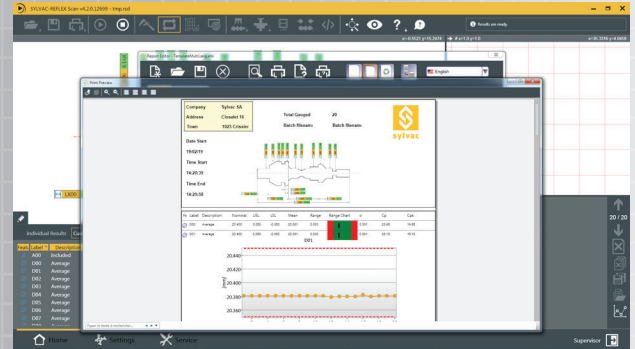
SYLVAC-REFLEX Scan v4.2.0.12609 - tmp.rsd

Results are ready

Report Editor - TemplateMultiLangue.repx

English

Print Preview

| Company | Sylvac SA |
|---|---|
| Address | Closalet 16 |
| Town | 1023 Crissier |

Total Gauged 20
Batch filename Batch filename

sylvac

Date Start
19/02/19
Time Start
14:20:31
Time End
14:29:58

| Nr. | Label | Description | Nominal | USL | LSL | Mean | Range | Range Chart | σ | Cp | Cpk |
|---|---|---|---|---|---|---|---|---|---|---|---|
| | D00 | Average | 20.400 | 0.050 | -0.050 | 20.391 | 0.003 | | 0.001 | 23.09 | 18.88 |
| | D01 | Average | 20.400 | 0.050 | -0.050 | 20.391 | 0.003 | | 0.001 | 20.13 | 16.13 |

D01

20.440
20.420
20.400
20.380
20.360

Type to locate a section

L.800

Individual Results

| Feats | Label | Description |
|---|---|---|
| | A00 | Included |
| | D00 | Average |
| | D01 | Average |
| | D02 | Average |
| | D03 | Average |
| | D04 | Average |
| | D05 | Average |
| | D06 | Average |
| | D07 | Average |

20 / 20

Home
Settings
Service
Supervisor